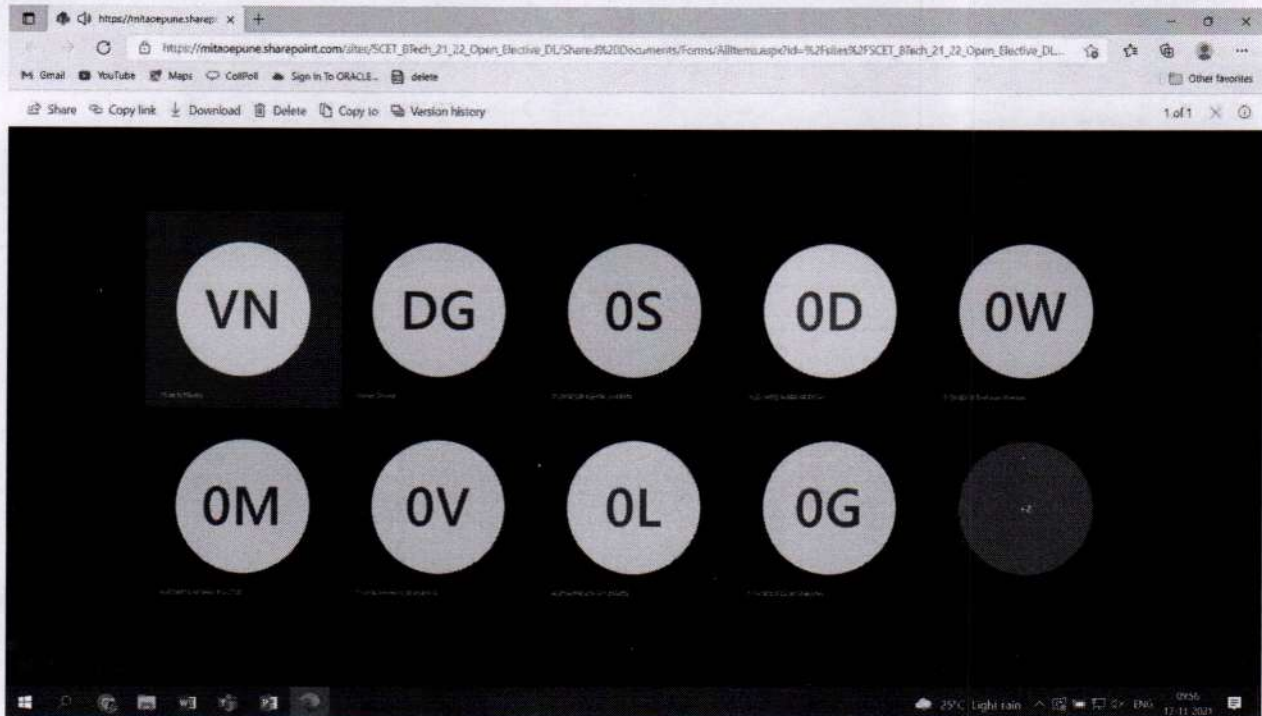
https://mitaoepune.sharep ×
https://mitaoepune.sharepoint.com/sites/SCET_BTech_21_22_Open_Elective_DL/Shared%20Documents/Forms/AllItems.aspx?id=%2Fsites%2FSCET_BTech_21_22_Open_Elective_DL...
Gmail YouTube Maps CollPoll Sign In To ORACLE... delete
Other favorites
Share Copy link Download Delete Copy to Version history
1 of 1

VN DG 0S 0D 0W

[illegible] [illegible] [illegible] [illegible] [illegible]

0M 0V 0L 0G

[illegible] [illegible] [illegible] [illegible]

25°C Light rain ENG 09:56 17-11-2021